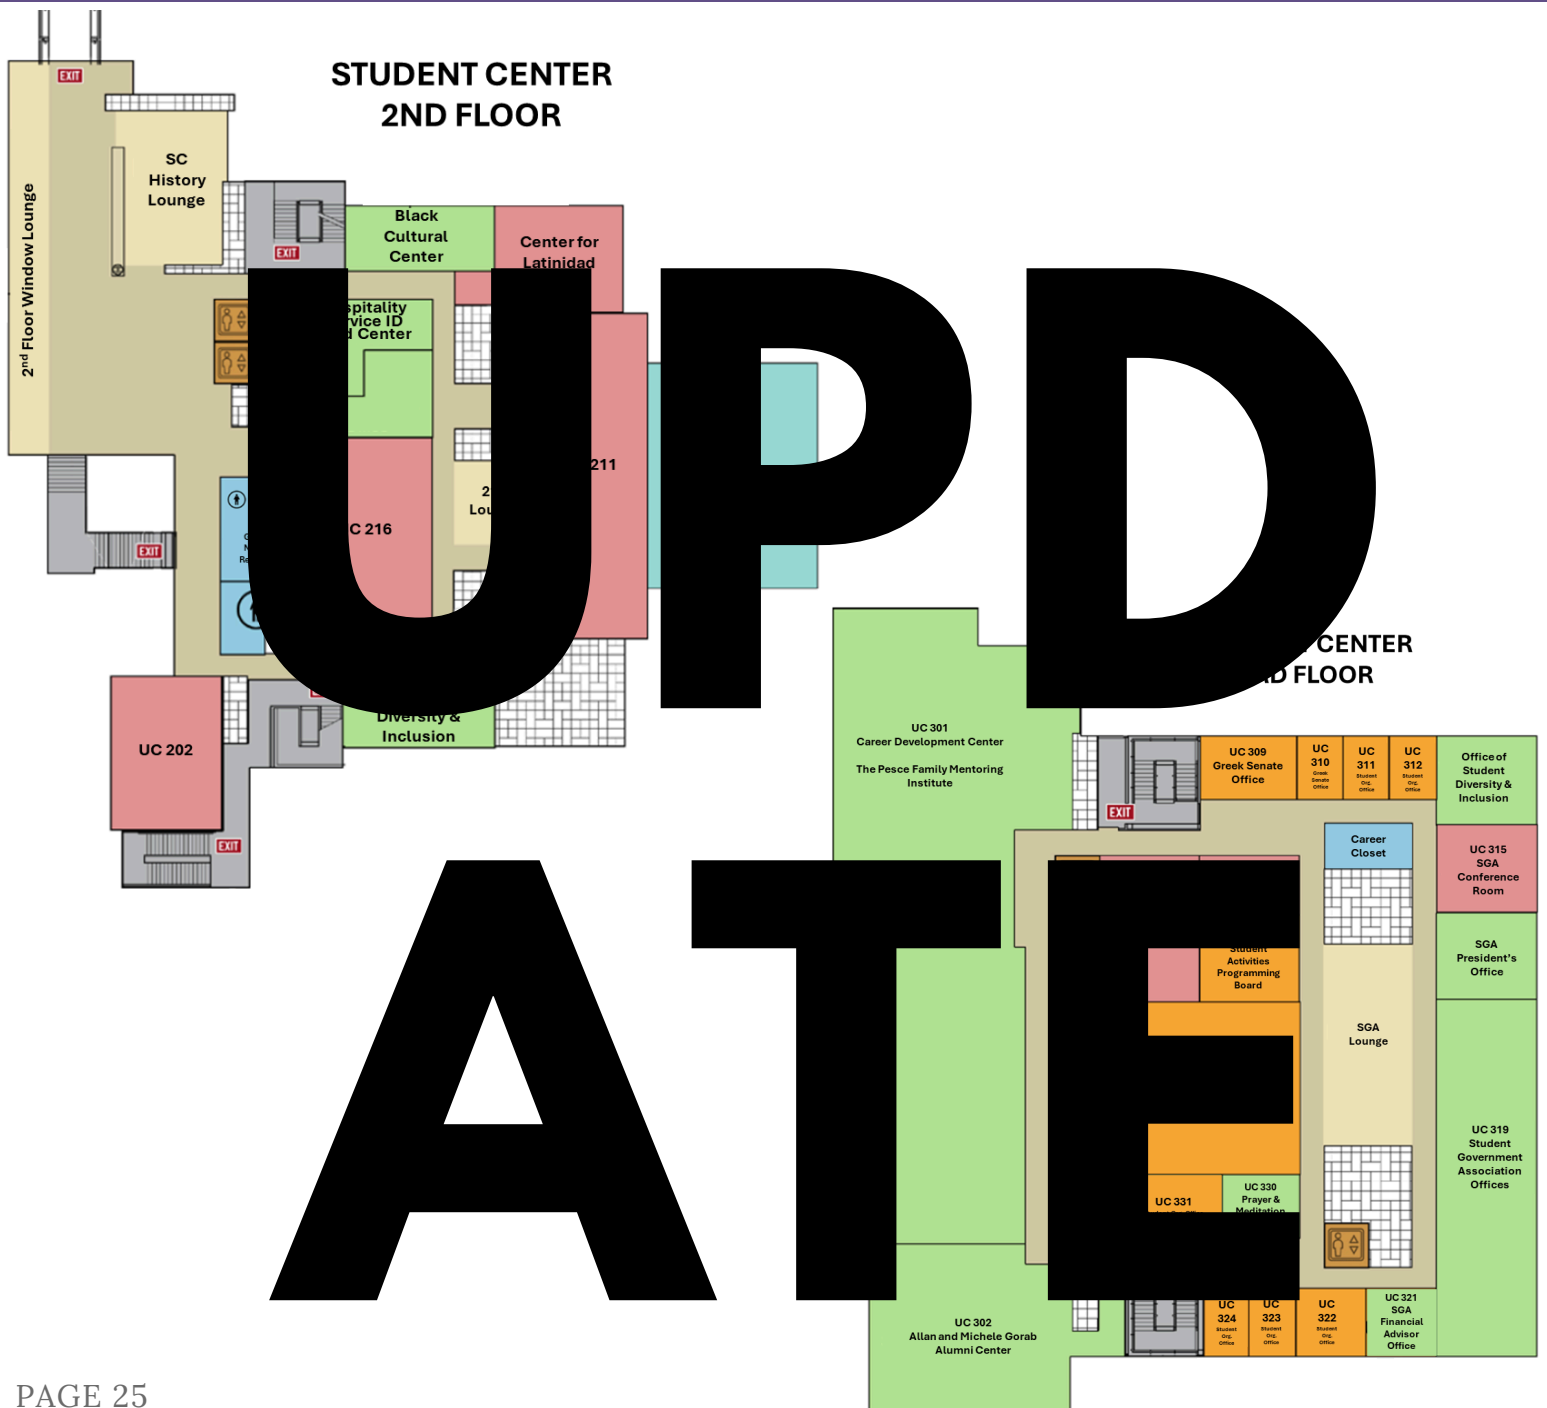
STUDENT CENTER
2ND FLOOR

EXIT

2nd Floor Window Lounge

SC History Lounge

EXIT

Black Cultural Center

Center for Latinidad

UPD

ATE

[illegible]spitality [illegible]rvice ID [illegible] Center

211

C 216

2 Lou

EXIT

UC 202

EXIT

Diversity & Inclusion

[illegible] CENTER
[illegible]D FLOOR

UC 301
Career Development Center

The Pesce Family Mentoring Institute

EXIT

UC 309
Greek Senate Office

UC 310

UC 311

UC 312

Office of Student Diversity & Inclusion

Career Closet

UC 315
SGA Conference Room

Student Activities Programming Board

SGA President's Office

SGA Lounge

UC 319
Student Government Association Offices

UC 331

UC 330
Prayer & Meditation

UC 302
Allan and Michele Gorab Alumni Center

UC 324

UC 323

UC 322

UC 321
SGA Financial Advisor Office

PAGE 25